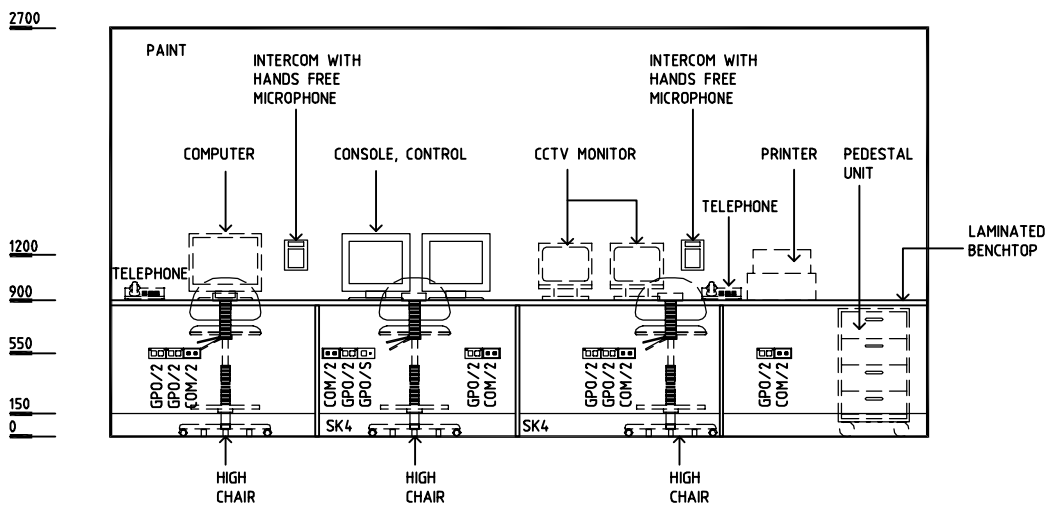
2700

PAINT

INTERCOM WITH HANDS FREE MICROPHONE

INTERCOM WITH HANDS FREE MICROPHONE

COMPUTER

CONSOLE, CONTROL

CCTV MONITOR

PRINTER

PEDESTAL UNIT

TELEPHONE

LAMINATED BENCHTOP

1200

TELEPHONE

900

550

GPO/2
GPO/2
COM/2

COM/2
GPO/2
GPO/S

GPO/2
COM/2

GPO/2
GPO/2
COM/2

GPO/2
COM/2

150

0

SK4

SK4

HIGH CHAIR

HIGH CHAIR

HIGH CHAIR